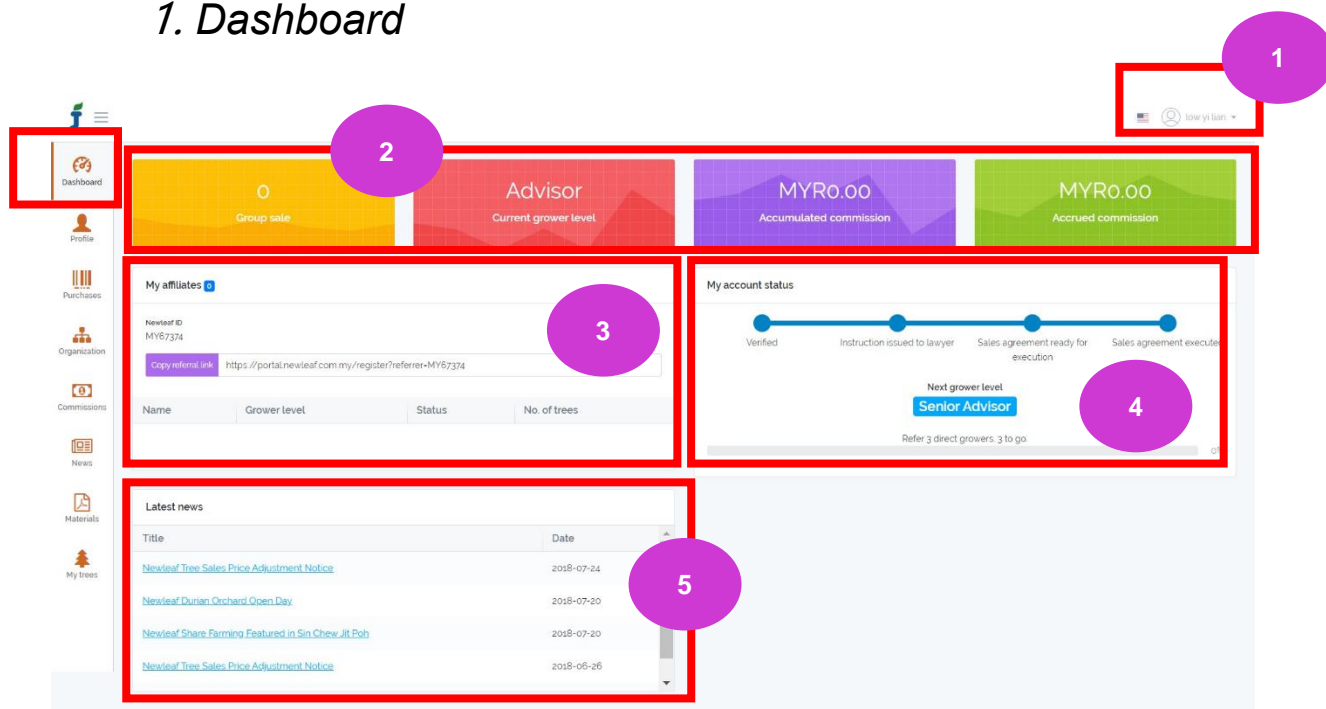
1. Dashboard

1

low yi lian

Dashboard

Profile

Purchases

Organization

Commissions

News

Materials

My trees

2

0
Group sale

Advisor
Current grower level

MYR0.00
Accumulated commission

MYR0.00
Accrued commission

My affiliates 0

3

Newleaf ID
MY67374

Copy referral link https://portal.newleaf.com.my/register?referrer=MY67374

| Name | Grower level | Status | No. of trees |
|---|---|---|---|

My account status

Verified
Instruction issued to lawyer
Sales agreement ready for execution
Sales agreement executed

Next grower level
Senior Advisor

4

Refer 3 direct growers. 3 to go.

0%

Latest news

| Title | Date |
|---|---|
| Newleaf Tree Sales Price Adjustment Notice | 2018-07-24 |
| Newleaf Durian Orchard Open Day | 2018-07-20 |
| Newleaf Share Farming Featured in Sin Chew Jit Poh | 2018-07-20 |
| Newleaf Tree Sales Price Adjustment Notice | 2018-06-26 |

5